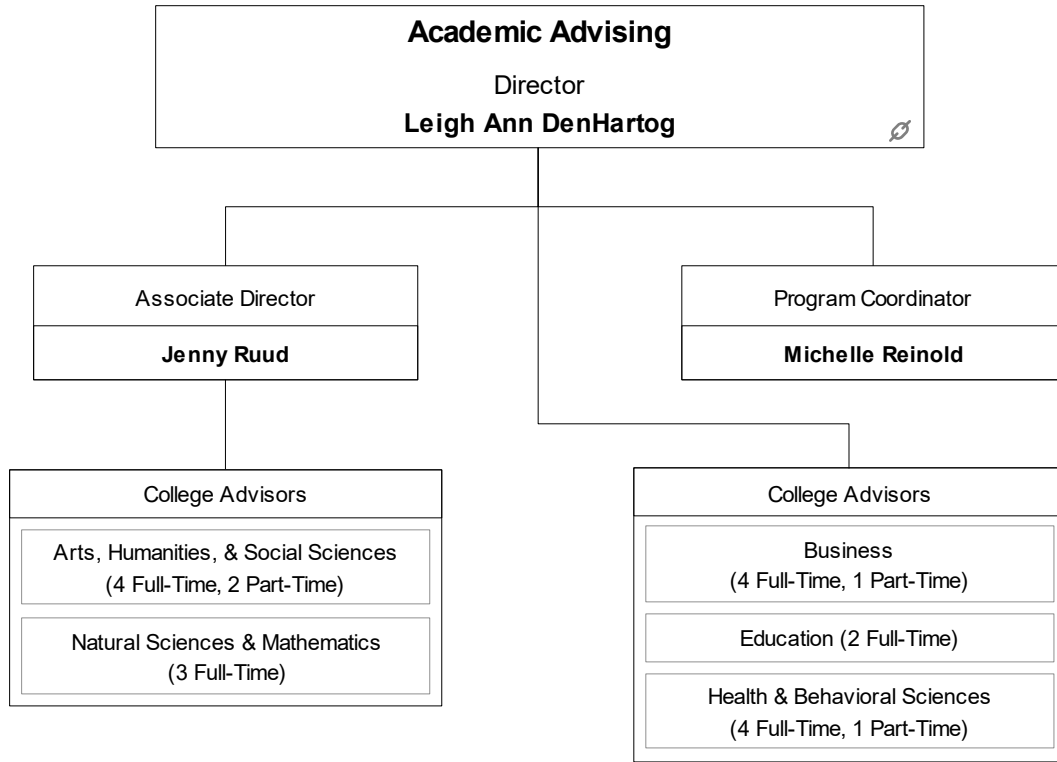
Academic Advising

Director

Leigh Ann DenHartog

Associate Director

Jenny Ruud

Program Coordinator

Michelle Reinold

College Advisors

Arts, Humanities, & Social Sciences (4 Full-Time, 2 Part-Time)

Natural Sciences & Mathematics (3 Full-Time)

College Advisors

Business (4 Full-Time, 1 Part-Time)

Education (2 Full-Time)

Health & Behavioral Sciences (4 Full-Time, 1 Part-Time)